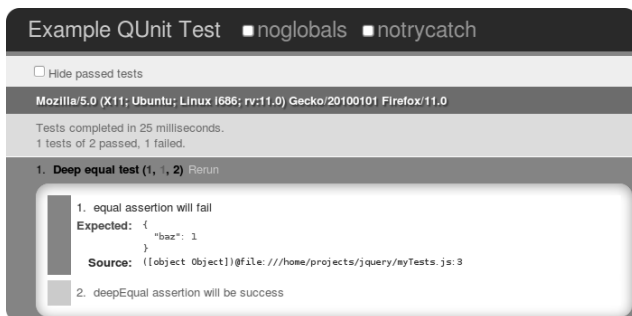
Example QUnit Test noglobals notrycatch

Hide passed tests

Mozilla/5.0 (X11; Ubuntu; Linux i686; rv:11.0) Gecko/20100101 Firefox/11.0

Tests completed in 25 milliseconds.
1 tests of 2 passed, 1 failed.

1. Deep equal test (1, 1, 2) Rerun

1. equal assertion will fail

Expected: {
"baz": 1
}

Source: ([object Object])@file:///home/projects/jquery/myTests.js:3

2. deepEqual assertion will be success